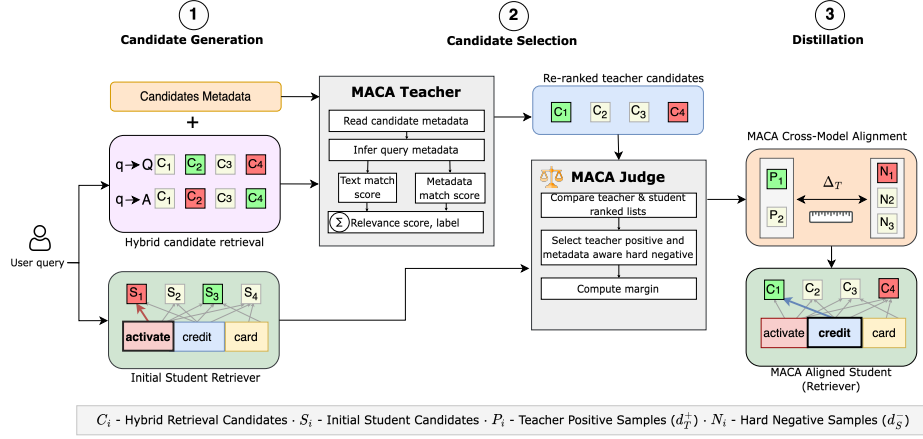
1
Candidate Generation

2
Candidate Selection

3
Distillation

Candidates Metadata

+

q → Q $C_1$ $C_2$ $C_3$ $C_4$
q → A $C_1$ $C_2$ $C_3$ $C_4$

Hybrid candidate retrieval

User query

$S_1$ $S_2$ $S_3$ $S_4$
activate credit card

Initial Student Retriever

MACA Teacher
Read candidate metadata
Infer query metadata
Text match score
Metadata match score
Σ Relevance score, label

Re-ranked teacher candidates
$C_1$ $C_2$ $C_3$ $C_4$

MACA Judge
Compare teacher & student ranked lists
Select teacher positive and metadata aware hard negative
Compute margin

MACA Cross-Model Alignment
$P_1$ $P_2$ $\Delta_T$ $N_1$ $N_2$ $N_3$

$C_1$ $C_2$ $C_3$ $C_4$
activate credit card

MACA Aligned Student (Retriever)

$C_i$ - Hybrid Retrieval Candidates · $S_i$ - Initial Student Candidates · $P_i$ - Teacher Positive Samples ($d_T^+$) · $N_i$ - Hard Negative Samples ($d_S^-$)